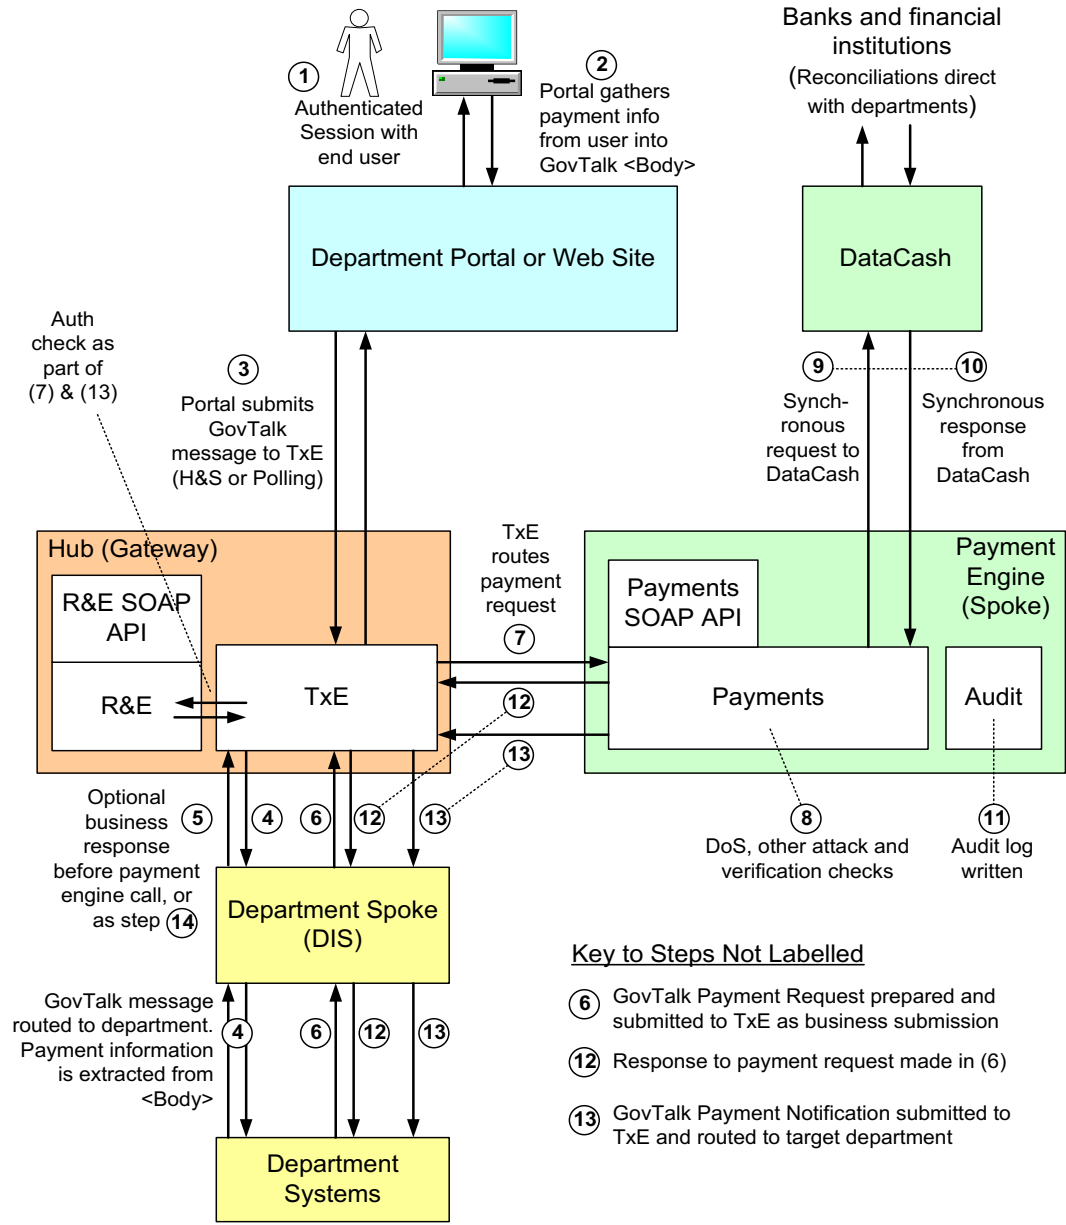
1
Authenticated Session with end user

2
Portal gathers payment info from user into GovTalk <Body>

Banks and financial institutions
(Reconciliations direct with departments)

Department Portal or Web Site

DataCash

Auth check as part of (7) & (13)

3
Portal submits GovTalk message to TxE (H&S or Polling)

9
Synch-ronous request to DataCash

10
Synchronous response from DataCash

Hub (Gateway)

R&E SOAP API

R&E

TxE

TxE routes payment request
7

12

13

Payment Engine (Spoke)

Payments SOAP API

Payments

Audit

Optional business response before payment engine call, or as step 14

5 4 6 12 13

8
DoS, other attack and verification checks

11
Audit log written

Department Spoke (DIS)

GovTalk message routed to department. Payment information is extracted from <Body>

4 6 12 13

Department Systems

Key to Steps Not Labelled

6 GovTalk Payment Request prepared and submitted to TxE as business submission

12 Response to payment request made in (6)

13 GovTalk Payment Notification submitted to TxE and routed to target department